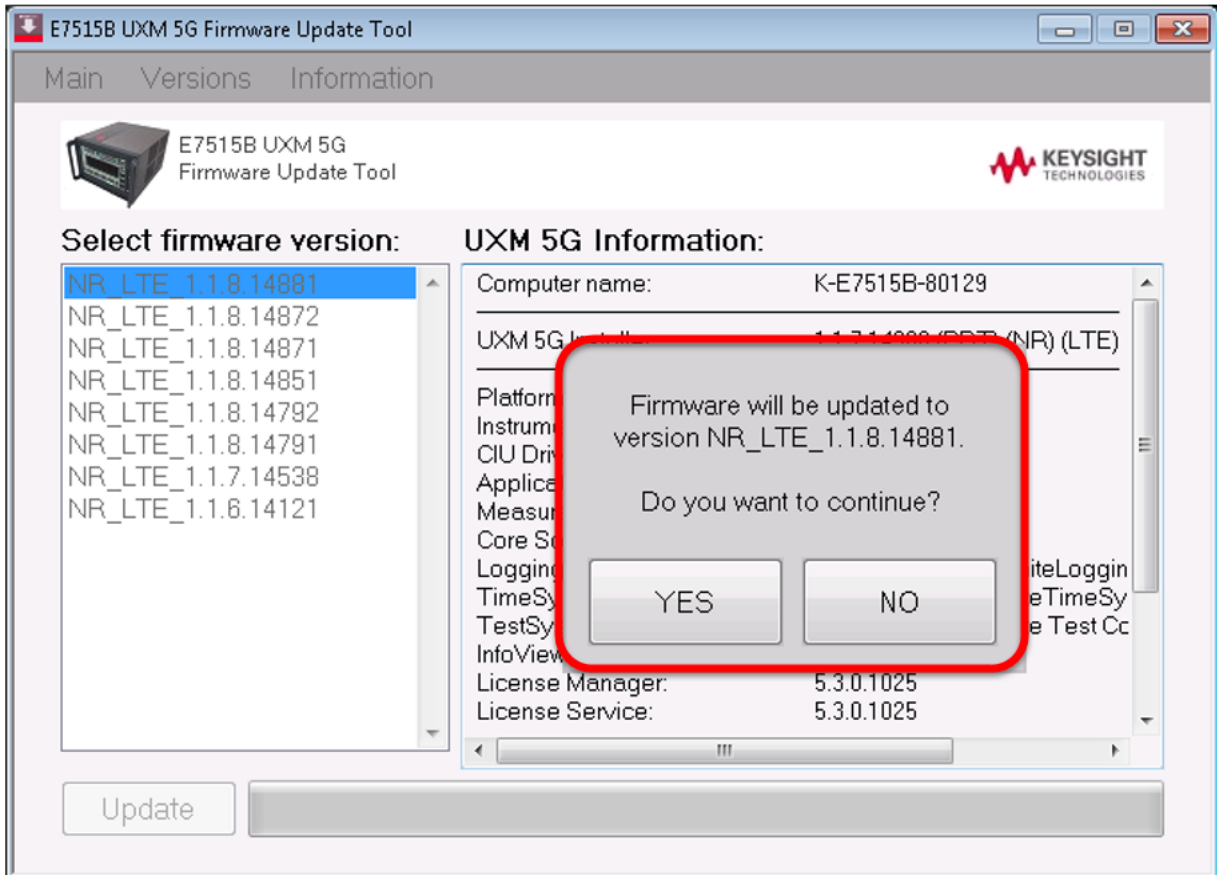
E7515B UXM 5G Firmware Update Tool

Main Versions Information

E7515B UXM 5G
Firmware Update Tool

KEYSIGHT TECHNOLOGIES

Select firmware version:

NR_LTE_1.1.8.14881
NR_LTE_1.1.8.14872
NR_LTE_1.1.8.14871
NR_LTE_1.1.8.14851
NR_LTE_1.1.8.14792
NR_LTE_1.1.8.14791
NR_LTE_1.1.7.14538
NR_LTE_1.1.6.14121

UXM 5G Information:

Computer name: K-E7515B-80129

UXM 5G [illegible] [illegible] (NR) (LTE)

Platform
Instrum
CIU Driv
Applica
Measur
Core So
Logging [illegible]iteLoggin
TimeSy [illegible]eTimeSy
TestSy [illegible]e Test Co
InfoView
License Manager: 5.3.0.1025
License Service: 5.3.0.1025

Firmware will be updated to version NR_LTE_1.1.8.14881.

Do you want to continue?

YES NO

Update